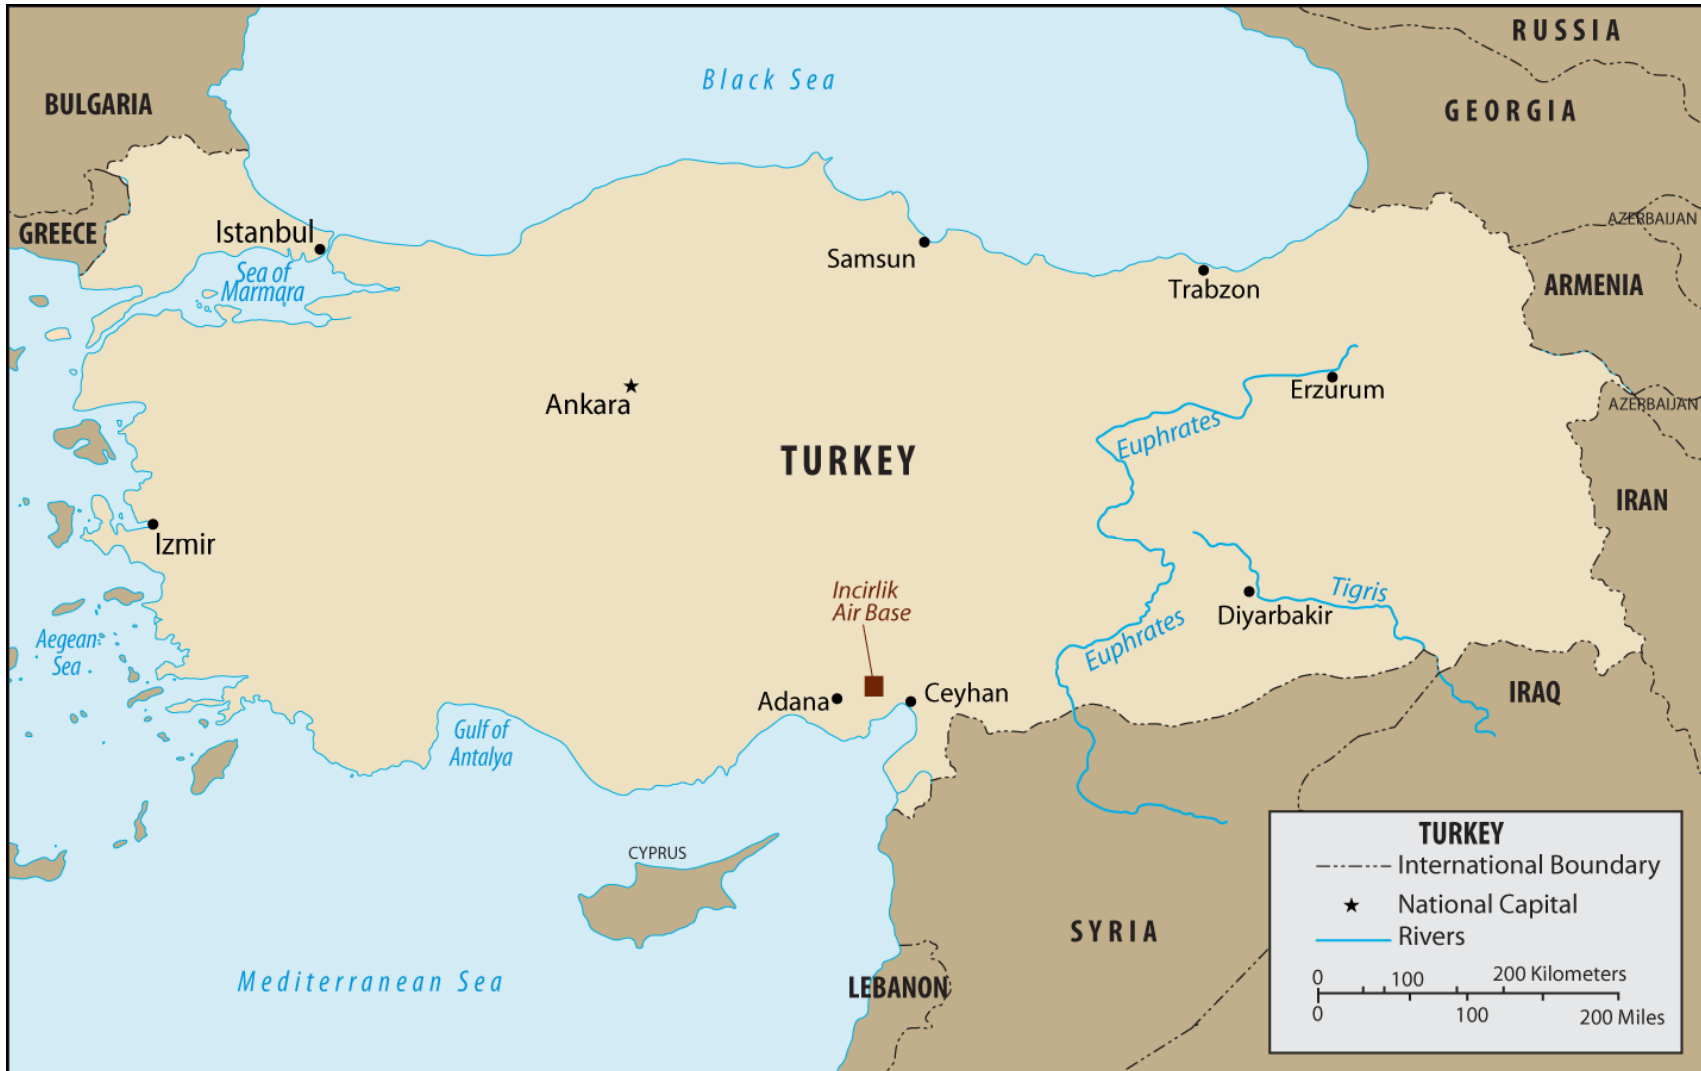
RUSSIA
Black Sea
BULGARIA
GEORGIA
GREECE
Istanbul
Samsun
Trabzon
AZERBAIJAN
Sea of Marmara
ARMENIA
Ankara
Erzurum
AZERBAIJAN
Euphrates
TURKEY
IRAN
Izmir
Incirlik Air Base
Tigris
Diyarbakir
Euphrates
Aegean Sea
Adana
Ceyhan
IRAQ
Gulf of Antalya
CYPRUS
SYRIA
Mediterranean Sea
LEBANON

TURKEY
International Boundary
National Capital
Rivers
0 100 200 Kilometers
0 100 200 Miles